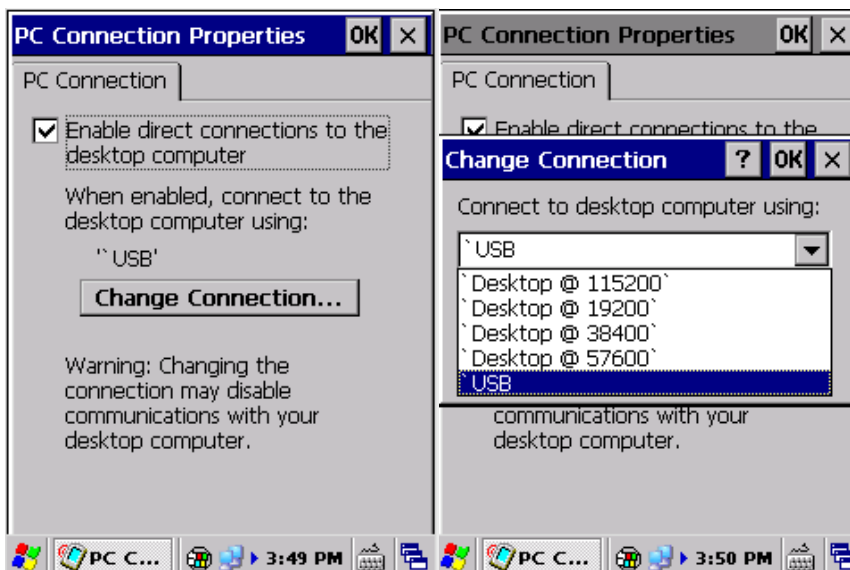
PC Connection Properties OK ×

PC Connection

Enable direct connections to the desktop computer

When enabled, connect to the desktop computer using:

'`USB'

Change Connection...

Warning: Changing the connection may disable communications with your desktop computer.

PC C... 3:49 PM

PC Connection Properties OK ×

PC Connection

Enable direct connections to the

Change Connection ? OK ×

Connect to desktop computer using:

`USB

`Desktop @ 115200`
`Desktop @ 19200`
`Desktop @ 38400`
`Desktop @ 57600`
`USB

communications with your desktop computer.

PC C... 3:50 PM